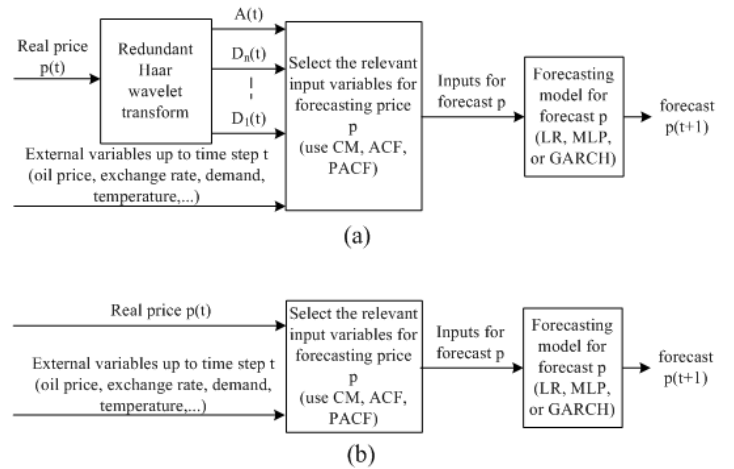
Real price p(t)

Redundant Haar wavelet transform

A(t)

$D_n(t)$

$D_1(t)$

Select the relevant input variables for forecasting price p (use CM, ACF, PACF)

Inputs for forecast p

Forecasting model for forecast p (LR, MLP, or GARCH)

forecast p(t+1)

External variables up to time step t (oil price, exchange rate, demand, temperature,...)

(a)

Real price p(t)

External variables up to time step t (oil price, exchange rate, demand, temperature,...)

Select the relevant input variables for forecasting price p (use CM, ACF, PACF)

Inputs for forecast p

Forecasting model for forecast p (LR, MLP, or GARCH)

forecast p(t+1)

(b)